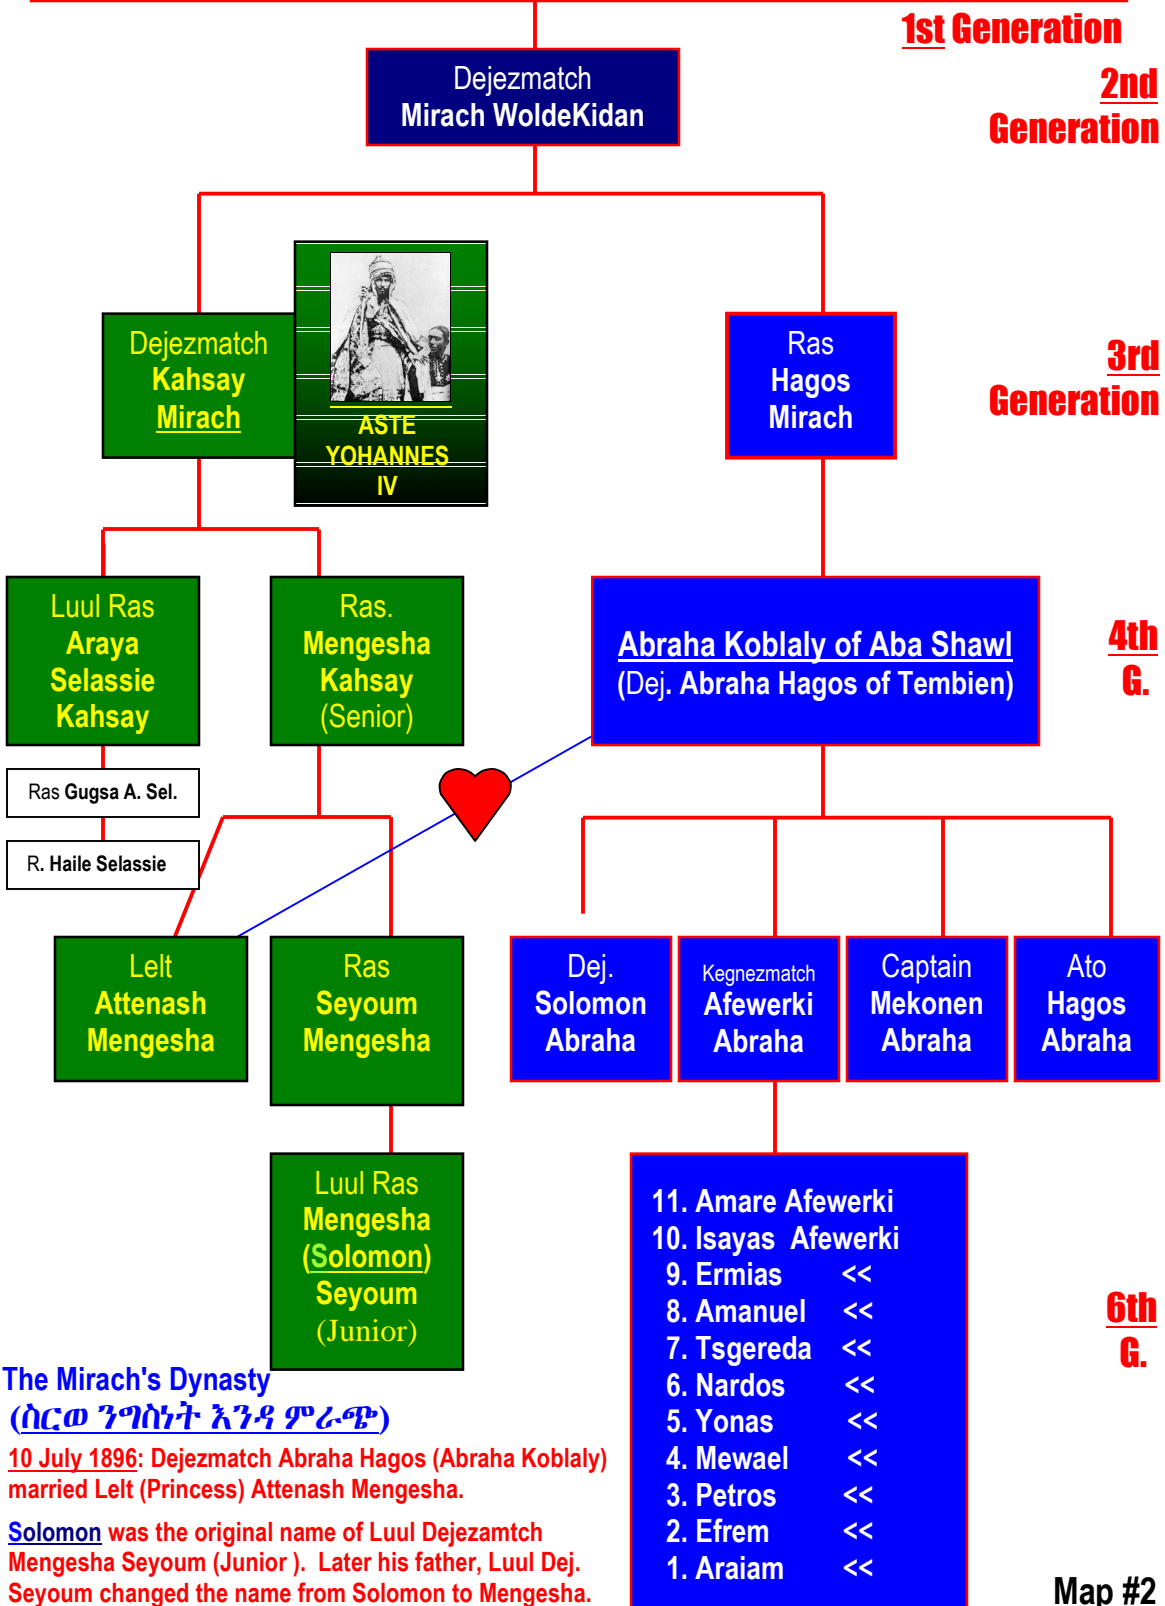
1st Generation

2nd Generation

Dejezmatch Mirach WoldeKidan

Dejezmatch Kahsay Mirach

ASTE YOHANNES IV

Ras Hagos Mirach

3rd Generation

Luul Ras Araya Selassie Kahsay

Ras. Mengesha Kahsay (Senior)

Abraha Koblaly of Aba Shawl
(Dej. Abraha Hagos of Tembien)

4th G.

Ras Gugsa A. Sel.

R. Haile Selassie

Lelt Attenash Mengesha

Ras Seyoum Mengesha

Dej. Solomon Abraha

Kegnezmatch Afewerki Abraha

Captain Mekonen Abraha

Ato Hagos Abraha

Luul Ras Mengesha (Solomon) Seyoum (Junior)

11. Amare Afewerki
10. Isayas Afewerki
9. Ermias <<
8. Amanuel <<
7. Tsgereda <<
6. Nardos <<
5. Yonas <<
4. Mewael <<
3. Petros <<
2. Efrem <<
1. Araiam <<

6th G.

The Mirach's Dynasty
(ስርወ ንግስነት እንዳ ምራጭ)

10 July 1896: Dejezmatch Abraha Hagos (Abraha Koblaly) married Lelt (Princess) Attenash Mengesha.

Solomon was the original name of Luul Dejezamtch Mengesha Seyoum (Junior ). Later his father, Luul Dej. Seyoum changed the name from Solomon to Mengesha.

Map #2